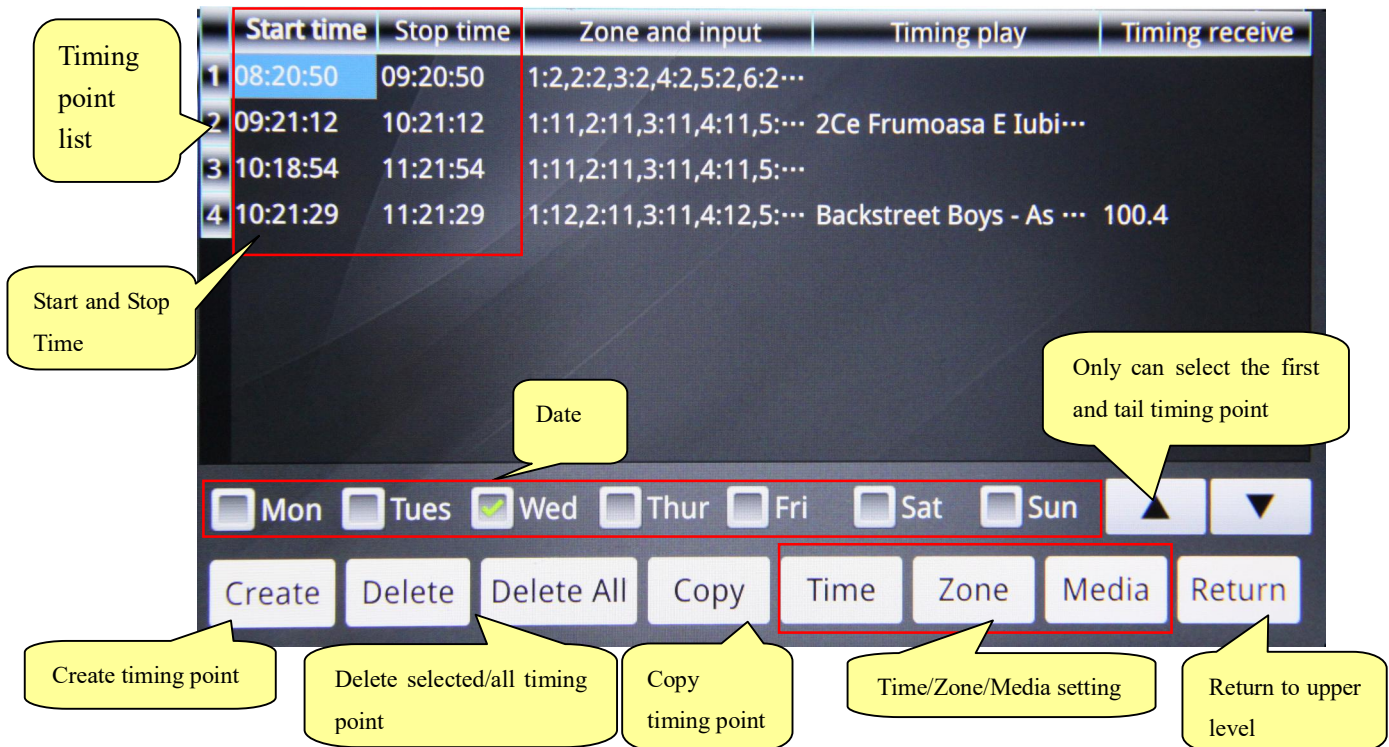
Timing point list

| | Start time | Stop time | Zone and input | Timing play | Timing receive |
|---|---|---|---|---|---|
| 1 | 08:20:50 | 09:20:50 | 1:2,2:2,3:2,4:2,5:2,6:2··· | | |
| 2 | 09:21:12 | 10:21:12 | 1:11,2:11,3:11,4:11,5:··· | 2Ce Frumoasa E Iubi··· | |
| 3 | 10:18:54 | 11:21:54 | 1:11,2:11,3:11,4:11,5:··· | | |
| 4 | 10:21:29 | 11:21:29 | 1:12,2:11,3:11,4:12,5:··· | Backstreet Boys - As ··· | 100.4 |

Start and Stop Time

Date

Only can select the first and tail timing point

Mon Tues Wed Thur Fri Sat Sun ▲ ▼

Create Delete Delete All Copy Time Zone Media Return

Create timing point

Delete selected/all timing point

Copy timing point

Time/Zone/Media setting

Return to upper level